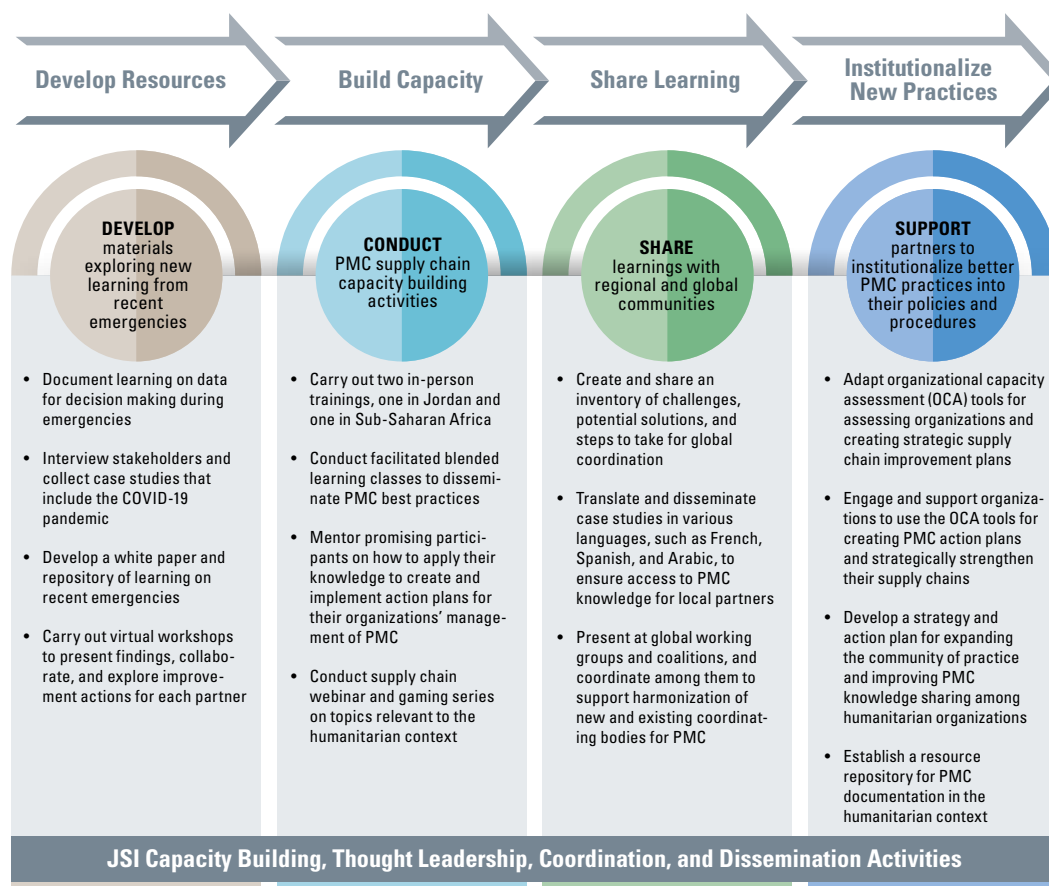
Develop Resources

DEVELOP materials exploring new learning from recent emergencies

- Document learning on data for decision making during emergencies
- Interview stakeholders and collect case studies that include the COVID-19 pandemic
- Develop a white paper and repository of learning on recent emergencies
- Carry out virtual workshops to present findings, collaborate, and explore improvement actions for each partner

Build Capacity

CONDUCT PMC supply chain capacity building activities

- Carry out two in-person trainings, one in Jordan and one in Sub-Saharan Africa
- Conduct facilitated blended learning classes to disseminate PMC best practices
- Mentor promising participants on how to apply their knowledge to create and implement action plans for their organizations' management of PMC
- Conduct supply chain webinar and gaming series on topics relevant to the humanitarian context

Share Learning

SHARE learnings with regional and global communities

- Create and share an inventory of challenges, potential solutions, and steps to take for global coordination
- Translate and disseminate case studies in various languages, such as French, Spanish, and Arabic, to ensure access to PMC knowledge for local partners
- Present at global working groups and coalitions, and coordinate among them to support harmonization of new and existing coordinating bodies for PMC

Institutionalize New Practices

SUPPORT partners to institutionalize better PMC practices into their policies and procedures

- Adapt organizational capacity assessment (OCA) tools for assessing organizations and creating strategic supply chain improvement plans
- Engage and support organizations to use the OCA tools for creating PMC action plans and strategically strengthen their supply chains
- Develop a strategy and action plan for expanding the community of practice and improving PMC knowledge sharing among humanitarian organizations
- Establish a resource repository for PMC documentation in the humanitarian context

JSI Capacity Building, Thought Leadership, Coordination, and Dissemination Activities